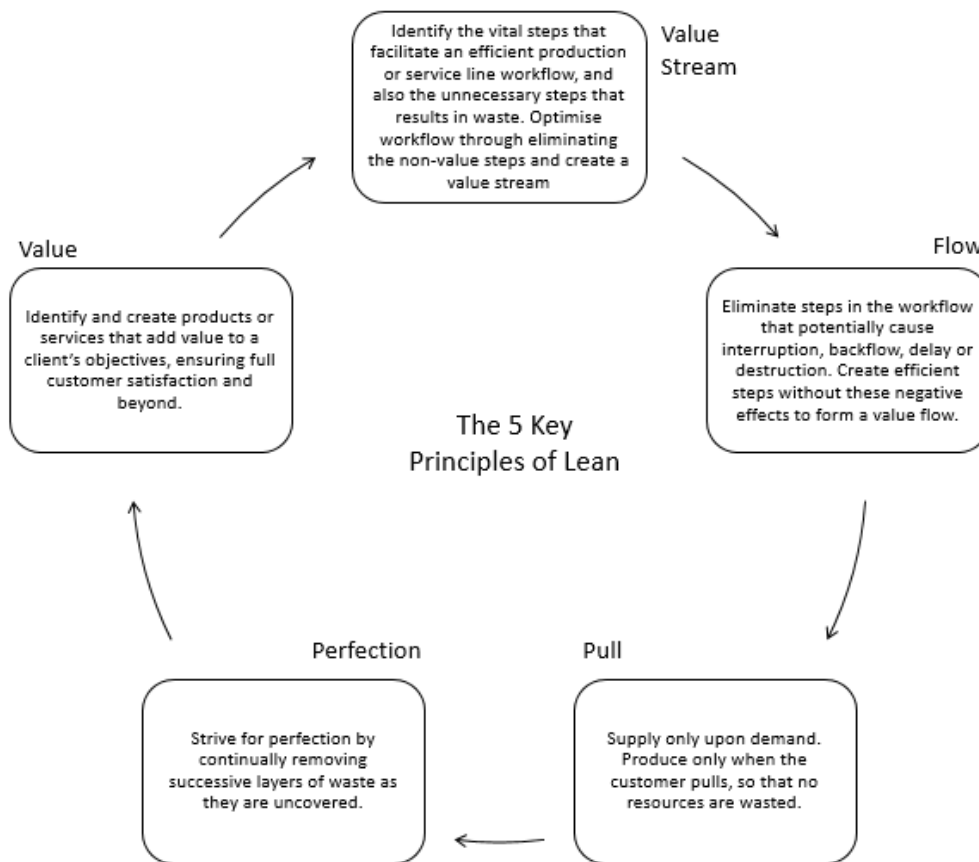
Identify the vital steps that facilitate an efficient production or service line workflow, and also the unnecessary steps that results in waste. Optimise workflow through eliminating the non-value steps and create a value stream

Value Stream

Value

Identify and create products or services that add value to a client's objectives, ensuring full customer satisfaction and beyond.

Flow

Eliminate steps in the workflow that potentially cause interruption, backflow, delay or destruction. Create efficient steps without these negative effects to form a value flow.

The 5 Key Principles of Lean

Perfection

Strive for perfection by continually removing successive layers of waste as they are uncovered.

Pull

Supply only upon demand. Produce only when the customer pulls, so that no resources are wasted.